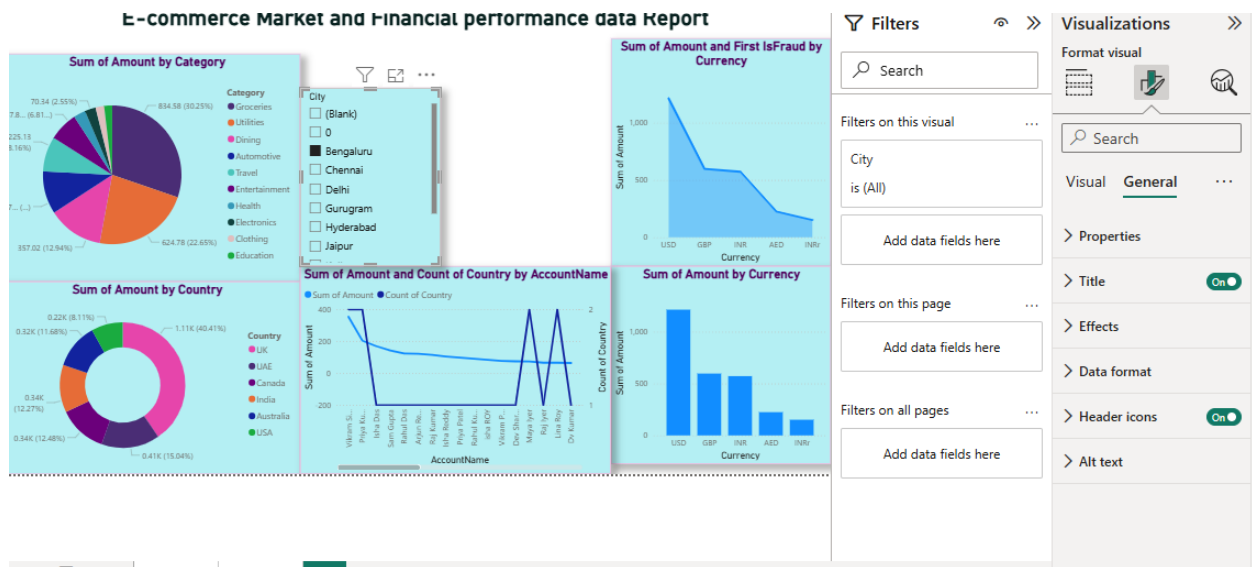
E-commerce Market and Financial performance data Report

Sum of Amount by Category

70.34 (2.55%)
7.8... (6.81...)
225.13 (8.16%)
7... (...)
357.02 (12.94%)
834.58 (30.25%)
624.78 (22.65%)

Category
Groceries
Utilities
Dining
Automotive
Travel
Entertainment
Health
Electronics
Clothing
Education

City
(Blank)
0
Bengaluru
Chennai
Delhi
Gurugram
Hyderabad
Jaipur

Sum of Amount and First IsFraud by Currency

1,000
500
0
Sum of Amount
USD GBP INR AED INRr
Currency

Sum of Amount by Country

0.22K (8.11%)
0.32K (11.68%)
0.34K (12.27%)
0.34K (12.48%)
1.11K (40.41%)
0.41K (15.04%)

Country
UK
UAE
Canada
India
Australia
USA

Sum of Amount and Count of Country by AccountName

Sum of Amount Count of Country
400
200
0
-200
Sum of Amount
2
1
Count of Country
Vikram Si... Priya Ku... Isha Das Sam Gupta Rahul Das Arjun Re... Raj Kumar Isha Reddy Priya Patel Rahul Ku... Isha ROY Vikram P... Dev Shar... Maya Iyer Raj Iyer Lisa Roy Ov Kumar
AccountName

Sum of Amount by Currency

1,000
500
0
Sum of Amount
USD GBP INR AED INRr
Currency

Filters
Search
Filters on this visual ...
City
is (All)
Add data fields here
Filters on this page ...
Add data fields here
Filters on all pages ...
Add data fields here

Visualizations
Format visual
Search
Visual General ...
Properties
Title On
Effects
Data format
Header icons On
Alt text